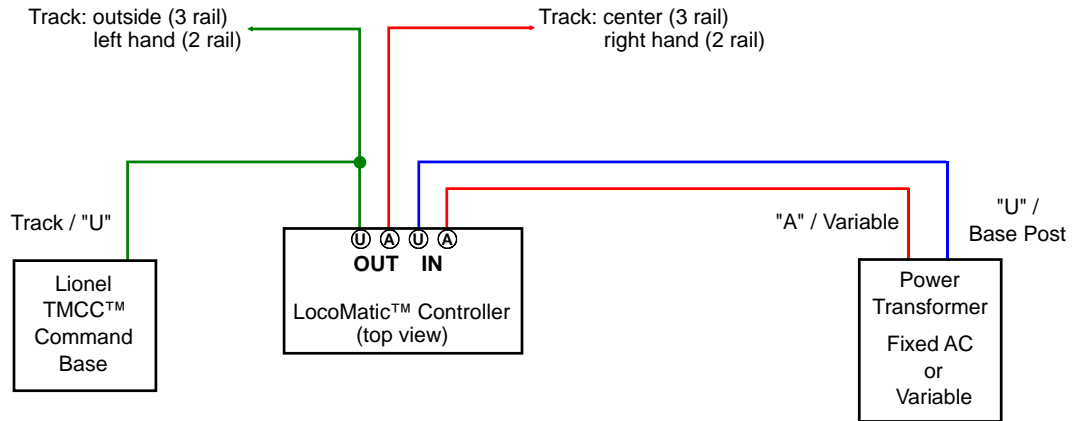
Track: outside (3 rail)
left hand (2 rail)

Track: center (3 rail)
right hand (2 rail)

Track / "U"

Lionel
TMCC™
Command
Base

U A U A
OUT IN

LocoMatic™ Controller
(top view)

"A" / Variable

"U" /
Base Post

Power
Transformer

Fixed AC
or
Variable